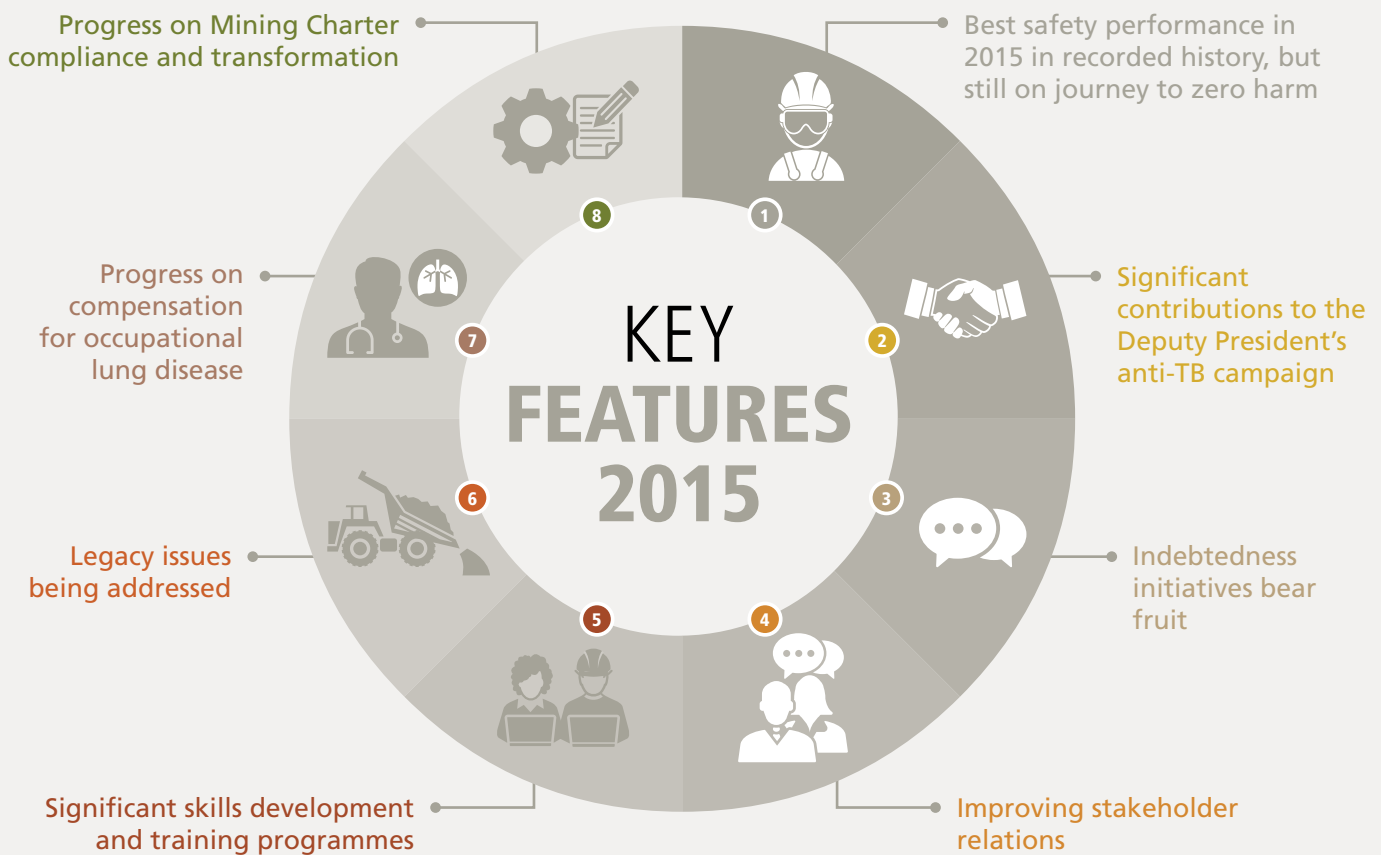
Progress on Mining Charter compliance and transformation

Best safety performance in 2015 in recorded history, but still on journey to zero harm

KEY
FEATURES
2015

8

1

Progress on compensation for occupational lung disease

7

2

Significant contributions to the Deputy President's anti-TB campaign

6

3

Legacy issues being addressed

Indebtedness initiatives bear fruit

5

4

Significant skills development and training programmes

Improving stakeholder relations